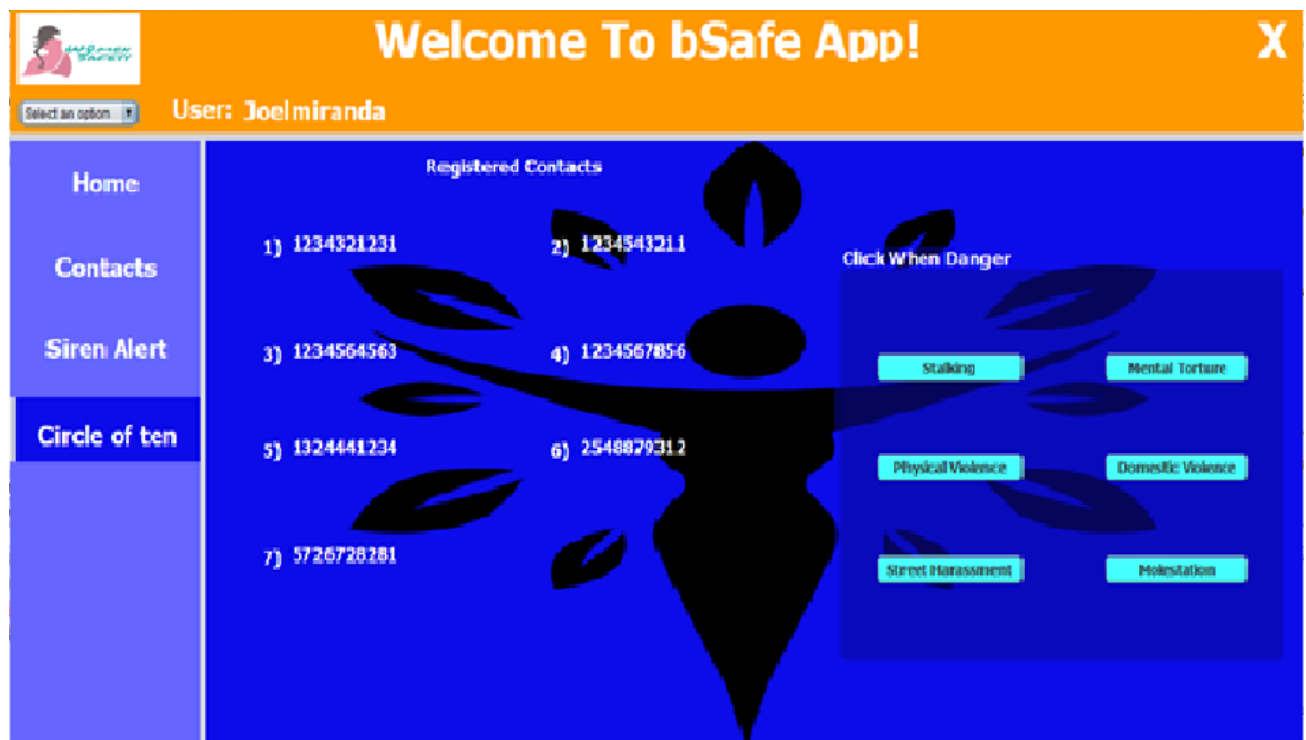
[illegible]

Welcome To bSafe App!

X

Select an option

User: Joelmiranda

Home

Contacts

Siren Alert

Circle of ten

Registered Contacts

1) 1234321231

2) 1234543211

3) 1234564563

4) 1234567856

5) 1324441234

6) 2548879312

7) 5726728281

Click When Danger

Stalking

Mental Torture

Physical Violence

Domestic Violence

Street Harassment

Molestation